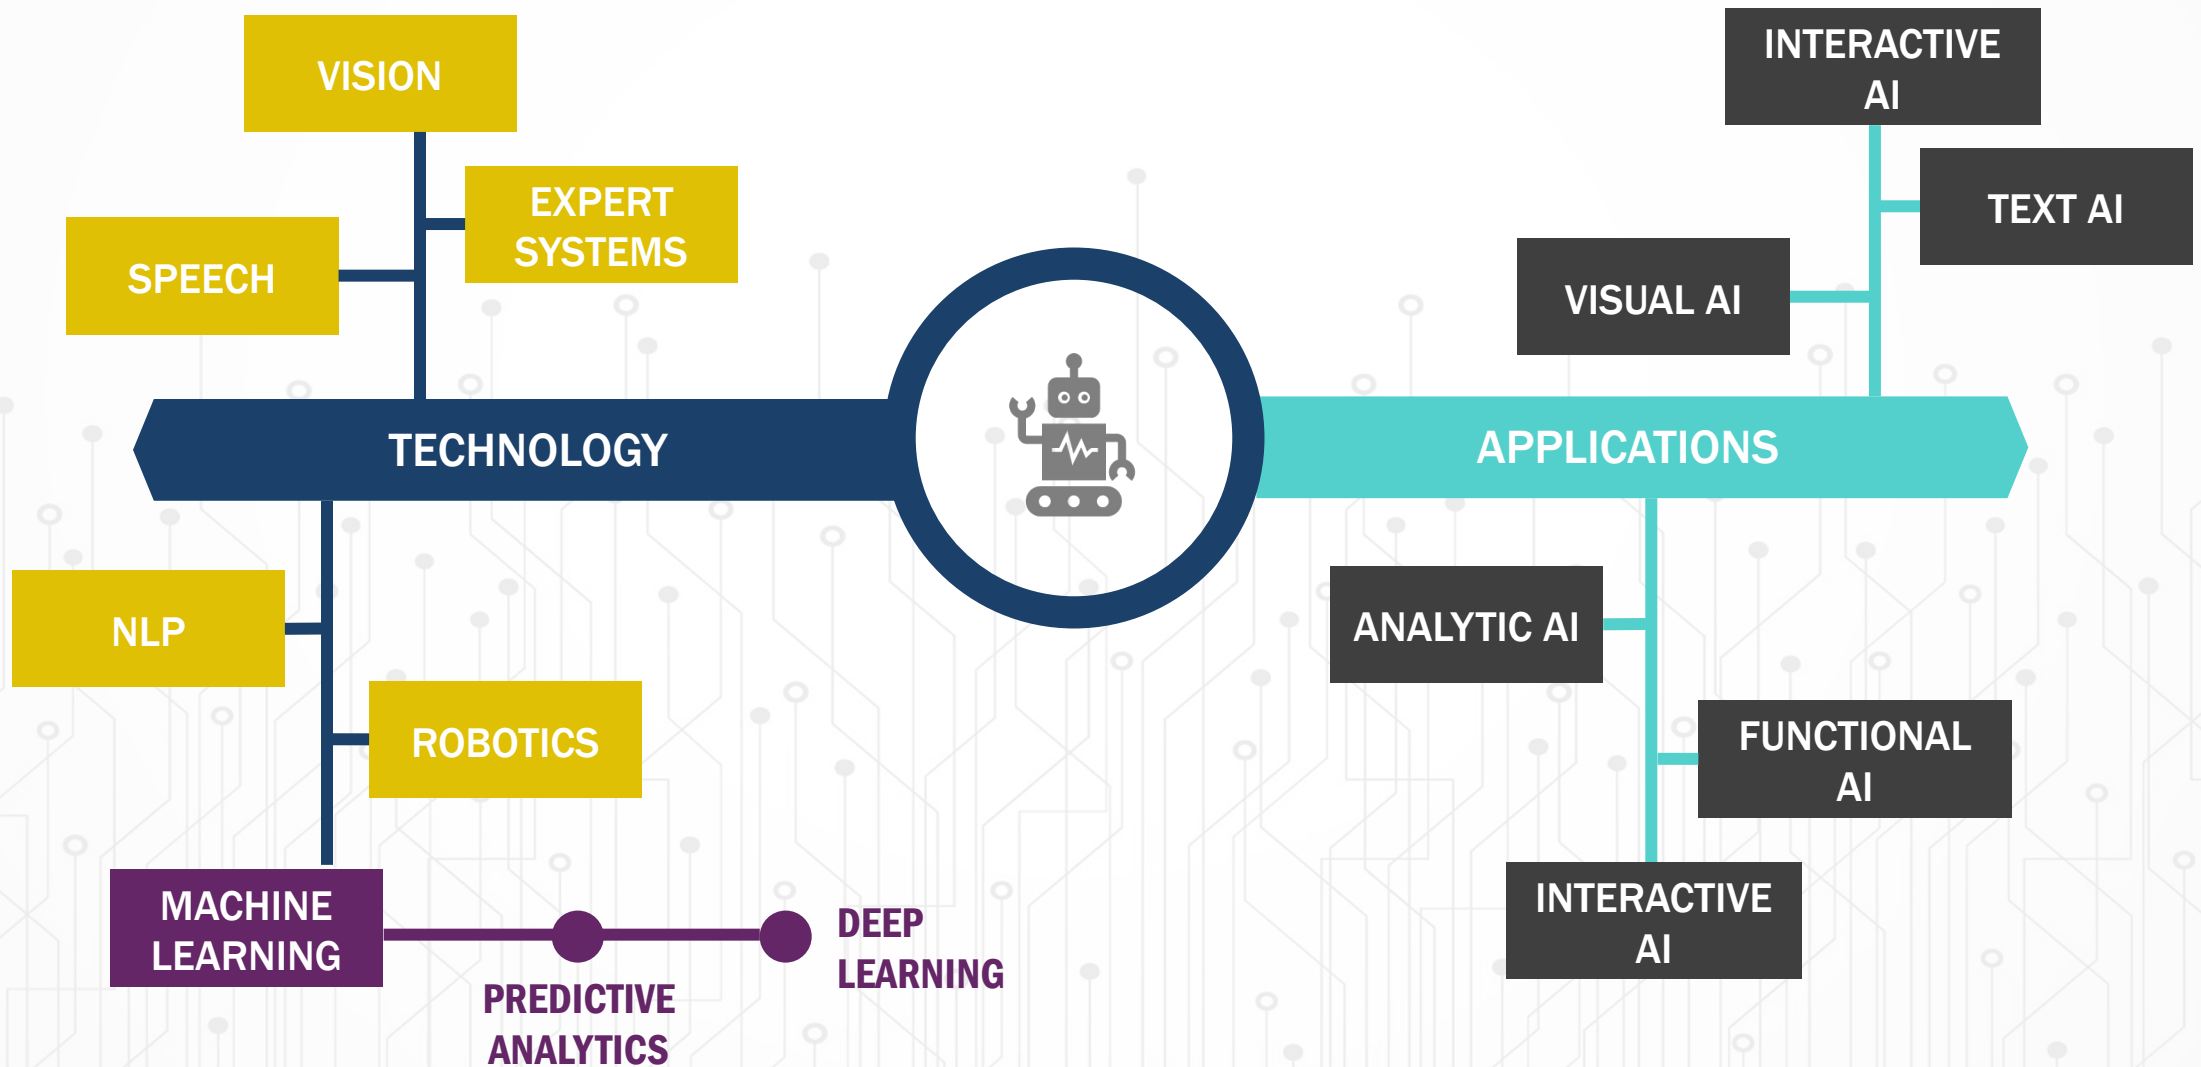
VISION

EXPERT SYSTEMS

SPEECH

TECHNOLOGY

NLP

ROBOTICS

MACHINE LEARNING

PREDICTIVE ANALYTICS

DEEP LEARNING

INTERACTIVE AI

TEXT AI

VISUAL AI

APPLICATIONS

ANALYTIC AI

FUNCTIONAL AI

INTERACTIVE AI